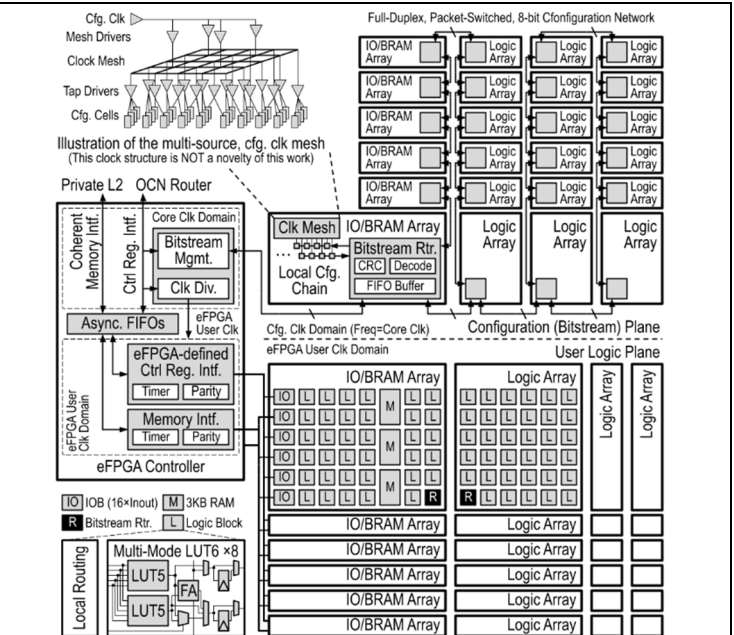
Cfg. Clk
Mesh Drivers
Clock Mesh
Tap Drivers
Cfg. Cells

Full-Duplex, Packet-Switched, 8-bit Cconfiguration Network

IO/BRAM Array
Logic Array
Logic Array
IO/BRAM Array
Logic Array
Logic Array
IO/BRAM Array
Logic Array
Logic Array
IO/BRAM Array
Logic Array
Logic Array
IO/BRAM Array
Logic Array
Logic Array

Illustration of the multi-source, cfg. clk mesh
(This clock structure is NOT a novelty of this work)

Private L2
OCN Router
Coherent Memory Intf.
Ctrl Reg. Intf.
Core Clk Domain
Bitstream Mgmt.
Clk Div.
Async. FIFOs
eFPGA User Clk
eFPGA User Clk Domain
eFPGA-defined Ctrl Reg. Intf.
Timer
Parity
Memory Intf.
Timer
Parity
eFPGA Controller

Clk Mesh
IO/BRAM Array
Bitstream Rtr.
CRC
Decode
FIFO Buffer
Local Cfg. Chain
Logic Array
Logic Array
Logic Array

Cfg. Clk Domain (Freq=Core Clk)
Configuration (Bitstream) Plane
eFPGA User Clk Domain
User Logic Plane

IO/BRAM Array
IO L L L L M L L
IO L L L L L L
IO L L L L M L L
IO L L L L L L
IO L L L L M L L
IO L L L L L R
Logic Array
L L L L L L
L L L L L L
L L L L L L
L L L L L L
L L L L L L
R L L L L L
Logic Array
Logic Array

IO IOB (16×Inout) M 3KB RAM
R Bitstream Rtr. L Logic Block

Local Routing
Multi-Mode LUT6 ×8
LUT5
FA
LUT5

IO/BRAM Array
Logic Array
IO/BRAM Array
Logic Array
IO/BRAM Array
Logic Array
IO/BRAM Array
Logic Array
IO/BRAM Array
Logic Array